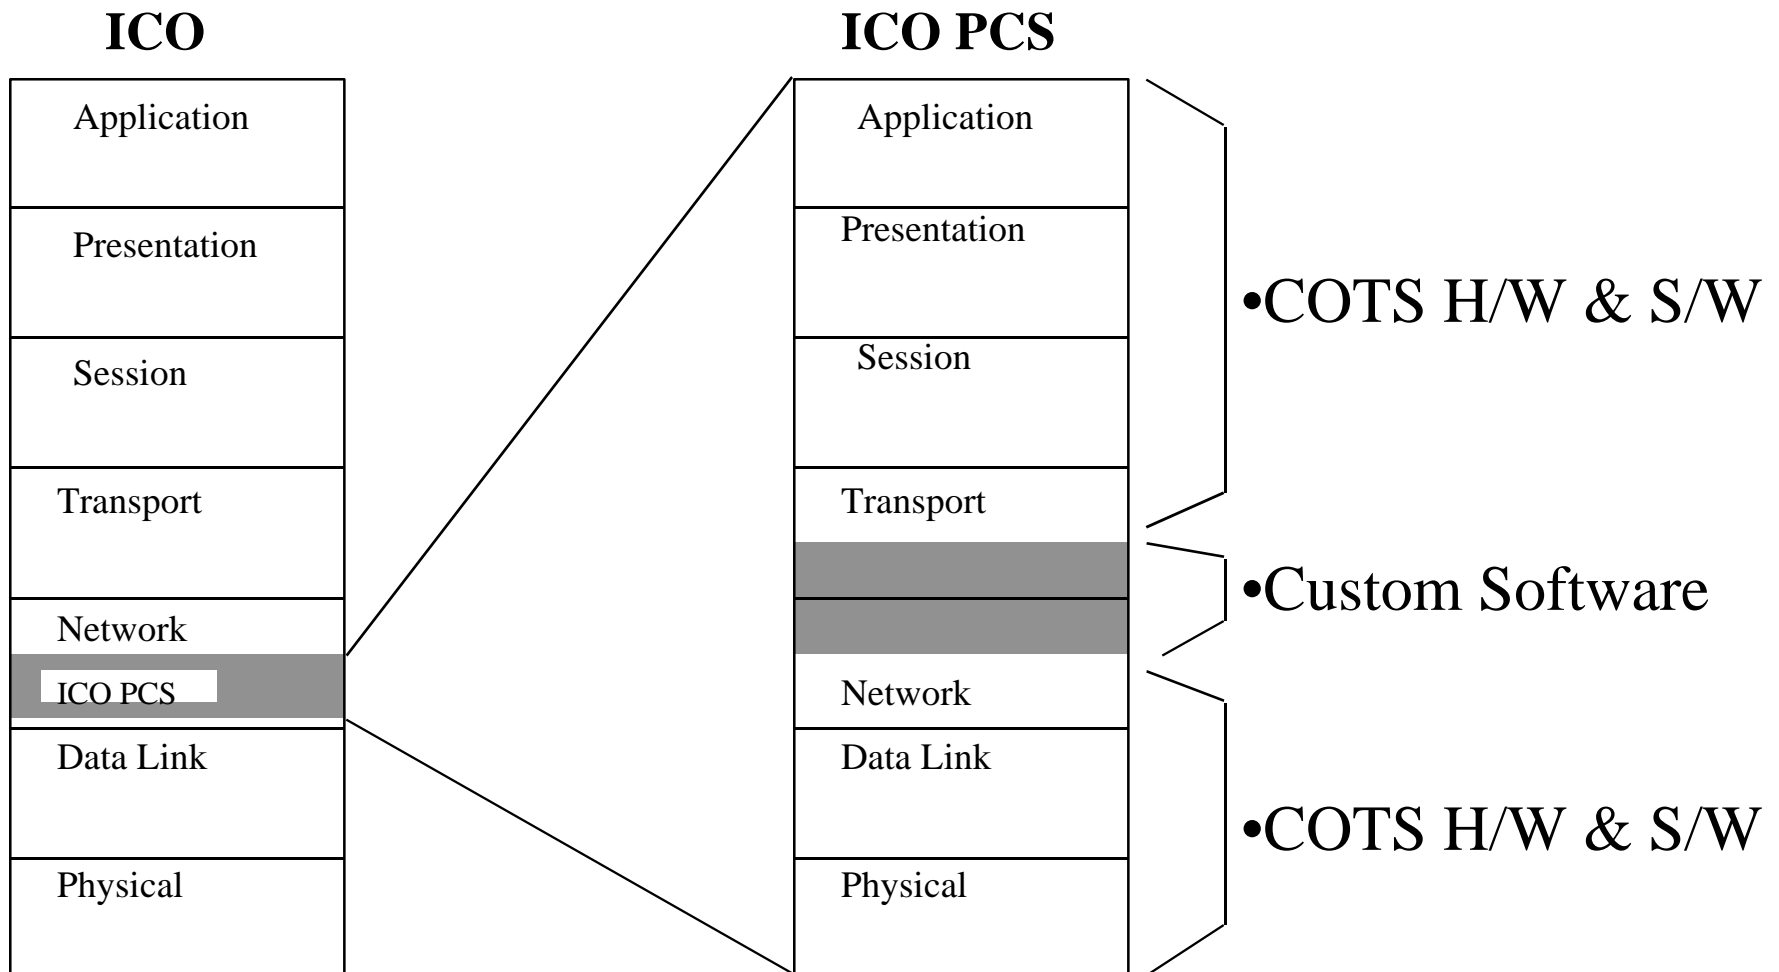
ICO

Application

Presentation

Session

Transport

Network

ICO PCS

Data Link

Physical

ICO PCS

Application

Presentation

Session

Transport

Network

Data Link

Physical

•COTS H/W & S/W

•Custom Software

•COTS H/W & S/W